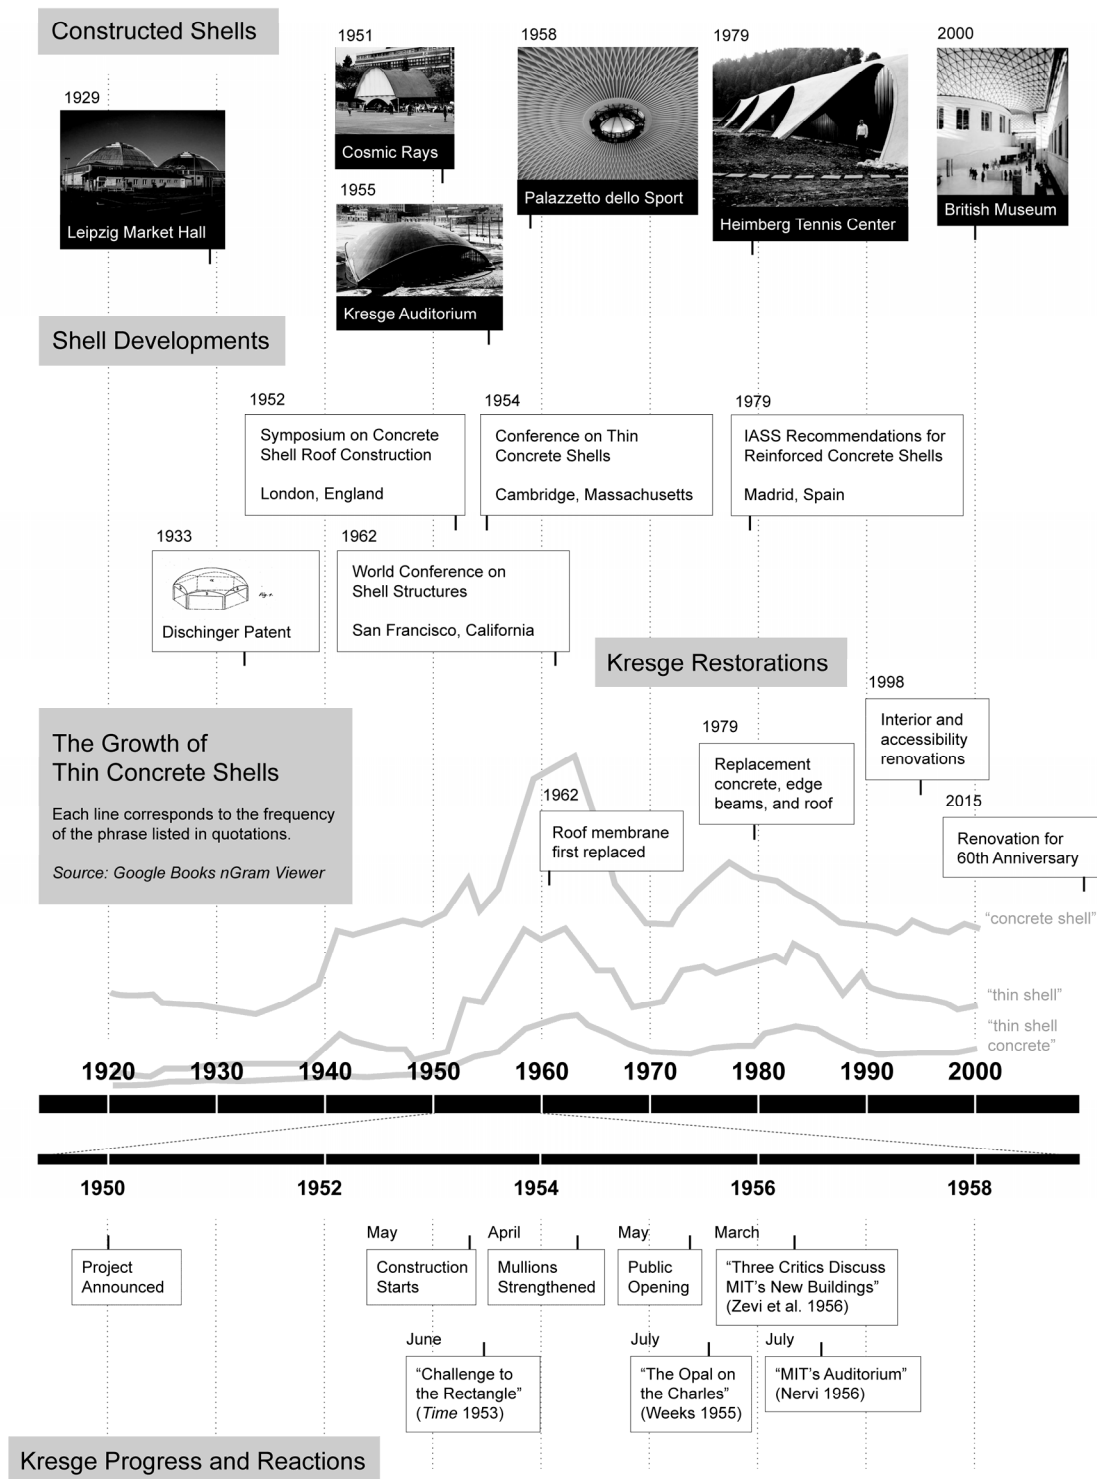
Constructed Shells

1929
Leipzig Market Hall

1951
Cosmic Rays

1955
Kresge Auditorium

1958
Palazzetto dello Sport

1979
Heimberg Tennis Center

2000
British Museum

Shell Developments

1952
Symposium on Concrete Shell Roof Construction

London, England

1954
Conference on Thin Concrete Shells

Cambridge, Massachusetts

1979
IASS Recommendations for Reinforced Concrete Shells

Madrid, Spain

1933
Dischinger Patent

1962
World Conference on Shell Structures

San Francisco, California

Kresge Restorations

1998
Interior and accessibility renovations

1979
Replacement concrete, edge beams, and roof

1962
Roof membrane first replaced

2015
Renovation for 60th Anniversary

The Growth of Thin Concrete Shells

Each line corresponds to the frequency of the phrase listed in quotations.

Source: Google Books nGram Viewer

“concrete shell”
“thin shell”
“thin shell concrete”

1920 1930 1940 1950 1960 1970 1980 1990 2000

1950 1952 1954 1956 1958

Project Announced

May
Construction Starts

April
Mullions Strengthened

May
Public Opening

March
“Three Critics Discuss MIT’s New Buildings” (Zevi et al. 1956)

June
“Challenge to the Rectangle” (Time 1953)

July
“The Opal on the Charles” (Weeks 1955)

July
“MIT’s Auditorium” (Nervi 1956)

Kresge Progress and Reactions